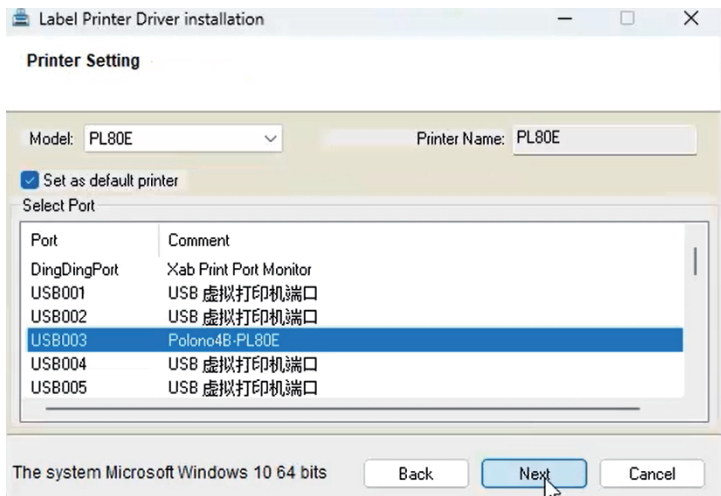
Label Printer Driver installation

Printer Setting

Model: PL80E

Printer Name: PL80E

Set as default printer

Select Port

| Port | Comment |
|---|---|
| DingDingPort | Xab Print Port Monitor |
| USB001 | USB 虚拟打印机端口 |
| USB002 | USB 虚拟打印机端口 |
| USB003 | Polono4B-PL80E |
| USB004 | USB 虚拟打印机端口 |
| USB005 | USB 虚拟打印机端口 |

The system Microsoft Windows 10 64 bits

Back

Next

Cancel